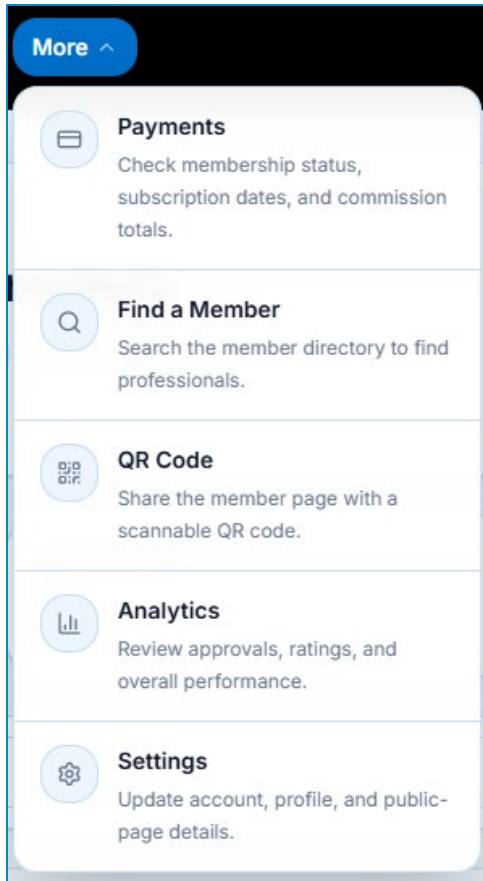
More ^

Payments
Check membership status, subscription dates, and commission totals.

Find a Member
Search the member directory to find professionals.

QR Code
Share the member page with a scannable QR code.

Analytics
Review approvals, ratings, and overall performance.

Settings
Update account, profile, and public-page details.